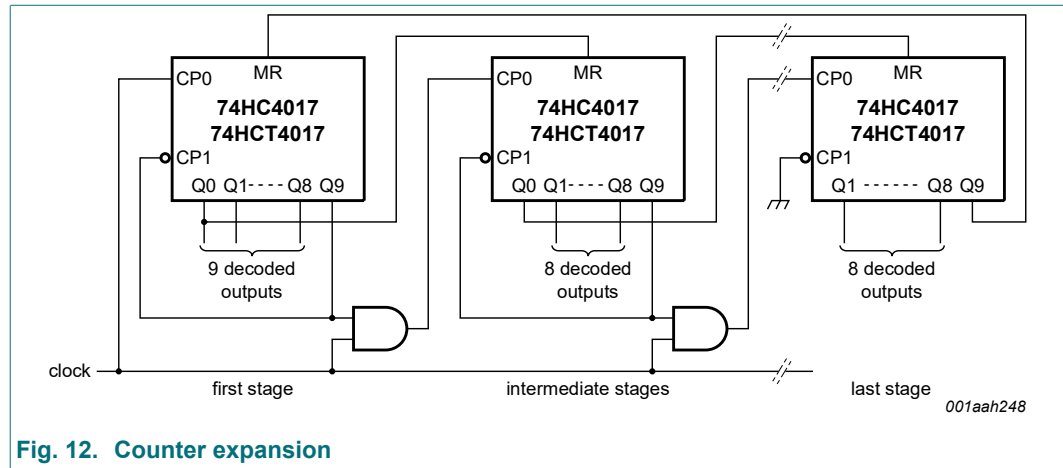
CP0
MR
74HC4017
74HCT4017
CP1
Q0 Q1- - - - Q8 Q9
9 decoded outputs

CP0
MR
74HC4017
74HCT4017
CP1
Q0 Q1- - - - Q8 Q9
8 decoded outputs

CP0
MR
74HC4017
74HCT4017
CP1
Q1 - - - - - - Q8 Q9
8 decoded outputs

clock
first stage
intermediate stages
last stage
001aah248

Fig. 12. Counter expansion